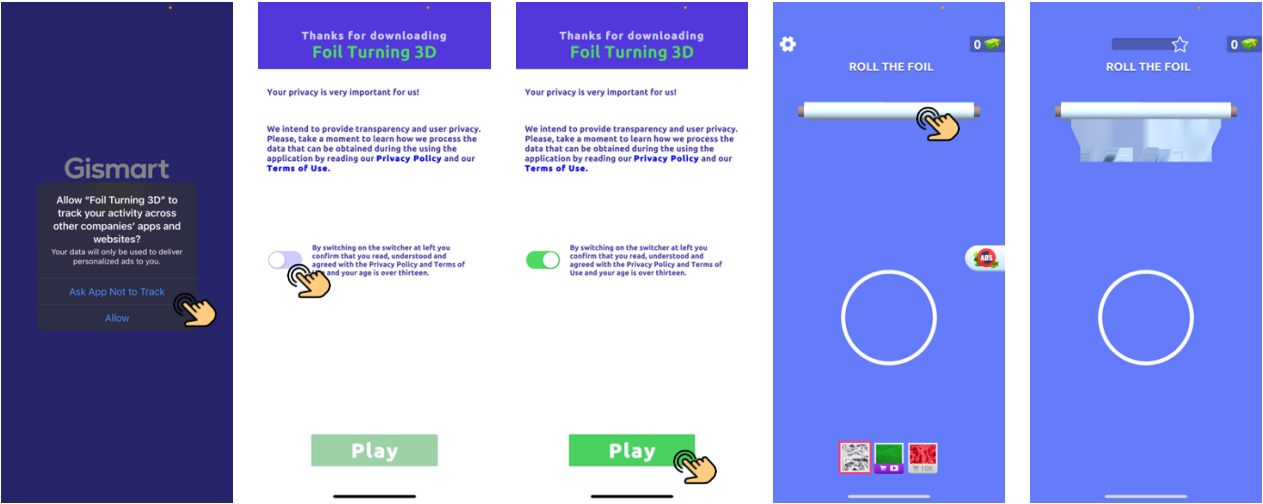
Gismart

Allow "Foil Turning 3D" to track your activity across other companies' apps and websites?

Your data will only be used to deliver personalized ads to you.

Ask App Not to Track

Allow

Thanks for downloading
Foil Turning 3D

Your privacy is very important for us!

We intend to provide transparency and user privacy. Please, take a moment to learn how we process the data that can be obtained during the using the application by reading our Privacy Policy and our Terms of Use.

By switching on the switcher at left you confirm that you read, understood and agreed with the Privacy Policy and Terms of Use and your age is over thirteen.

Play

Thanks for downloading
Foil Turning 3D

Your privacy is very important for us!

We intend to provide transparency and user privacy. Please, take a moment to learn how we process the data that can be obtained during the using the application by reading our Privacy Policy and our Terms of Use.

By switching on the switcher at left you confirm that you read, understood and agreed with the Privacy Policy and Terms of Use and your age is over thirteen.

Play

0

ROLL THE FOIL

ADS

10K

0

ROLL THE FOIL